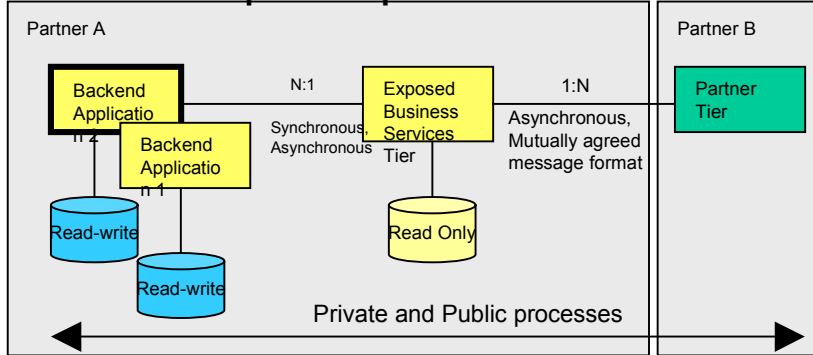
Partner A

Partner B

Backend Applicatio n 2

Backend Applicatio n 1

N:1

Synchronous, Asynchronous

Exposed Business Services Tier

1:N

Asynchronous, Mutually agreed message format

Partner Tier

Read-write

Read-write

Read Only

Private and Public processes